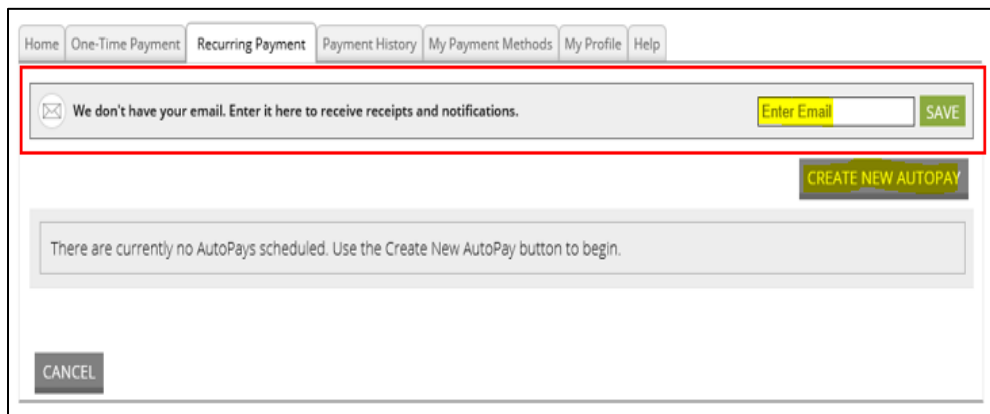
Home | One-Time Payment | Recurring Payment | Payment History | My Payment Methods | My Profile | Help

We don't have your email. Enter it here to receive receipts and notifications.

Enter Email

SAVE

CREATE NEW AUTOPAY

There are currently no AutoPays scheduled. Use the Create New AutoPay button to begin.

CANCEL